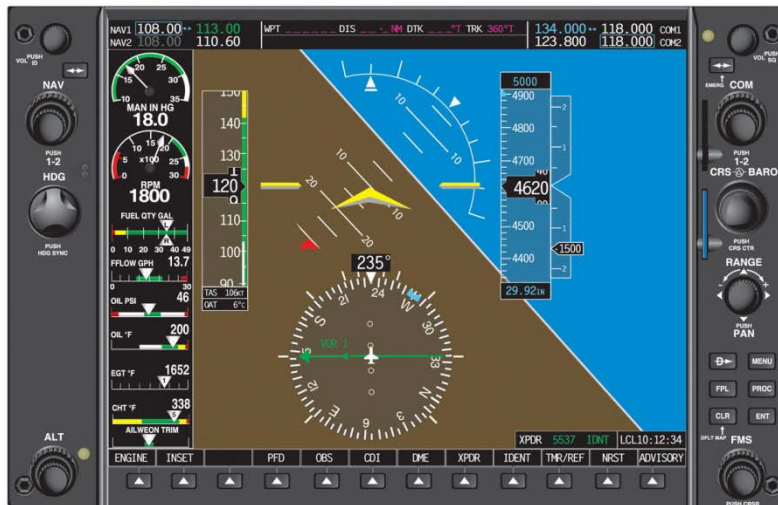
PUSH
VOL ID

NAV

PUSH
1-2

HDG

PUSH
HDG SYNC

ALT

NAV1 108.00 ↔ 113.00
NAV2 108.00 110.60

WPT _____ DIS __._ NM DTK ___°T TRK 360°T

134.000 ↔ 118.000 COM1
123.800 118.000 COM2

20 25 30
15 10 35
MAN IN HG
18.0

10 15 20
5 x100 25
0 30
RPM
1800

FUEL QTY GAL
0 10 20 30 40 49

FFLOW GPH 13.7
0 30

OIL PSI 46

OIL °F 200

EGT °F 1652

CHT °F 338

AILWEON TRIM

150
140
130
120
110
100
90

TAS 106KT
OAT 6°C

10
20
10
20
10
20

5000
4900
4800
4700
4620
4500
4400
2
1
1
2
1500
29.92IN

235°
24
W
30
33
N
3
6
E
12
15
S
21
VOR 1

XPDR 5537 IDNT LCL10:12:34

ENGINE INSET PFD OBS CDI DME XPDR IDENT TMR/REF NRST ADVISORY

PUSH
VOL SQ

COM
EMERG

PUSH
1-2
CRS BARO

PUSH
CRS CTR

RANGE

PUSH
PAN

D→ MENU
FPL PROC
CLR ENT
DFLT MAP

FMS
PUSH CRSR